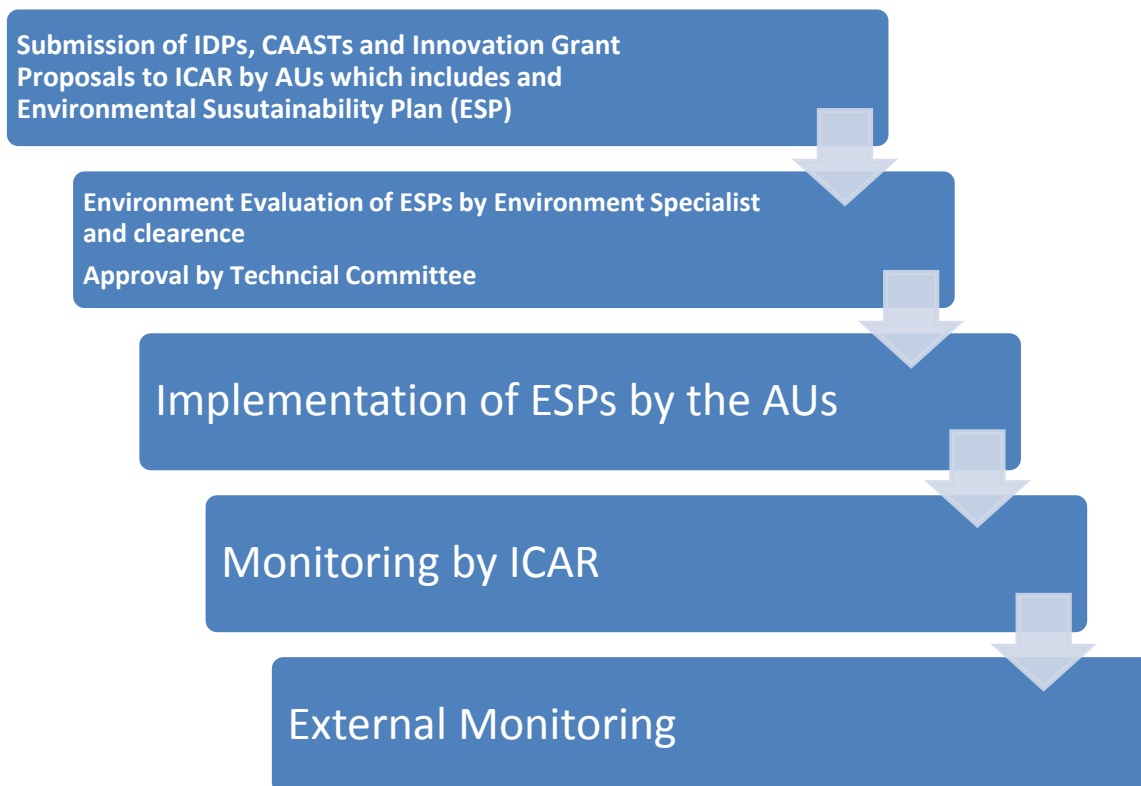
Submission of IDPs, CAASTs and Innovation Grant Proposals to ICAR by AUs which includes and Environmental Susutainability Plan (ESP)

Environment Evaluation of ESPs by Environment Specialist and clearence

Approval by Techncial Committee

Implementation of ESPs by the AUs

Monitoring by ICAR

External Monitoring